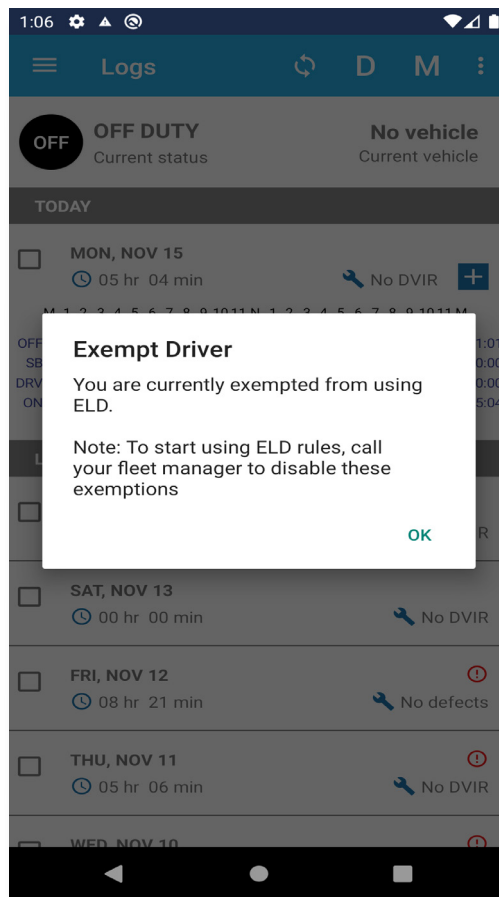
1:06

Logs

D M

OFF

OFF DUTY
Current status

No vehicle
Current vehicle

TODAY

MON, NOV 15
05 hr 04 min

No DVIR

+

M 1 2 3 4 5 6 7 8 9 10 11 N 1 2 3 4 5 6 7 8 9 10 11 M

OFF
SB
DRV
ON

1:01
0:00
0:00
5:04

Exempt Driver

You are currently exempted from using ELD.

Note: To start using ELD rules, call your fleet manager to disable these exemptions

OK

SAT, NOV 13
00 hr 00 min

No DVIR

FRI, NOV 12
08 hr 21 min

No defects

THU, NOV 11
05 hr 06 min

No DVIR

WED, NOV 10